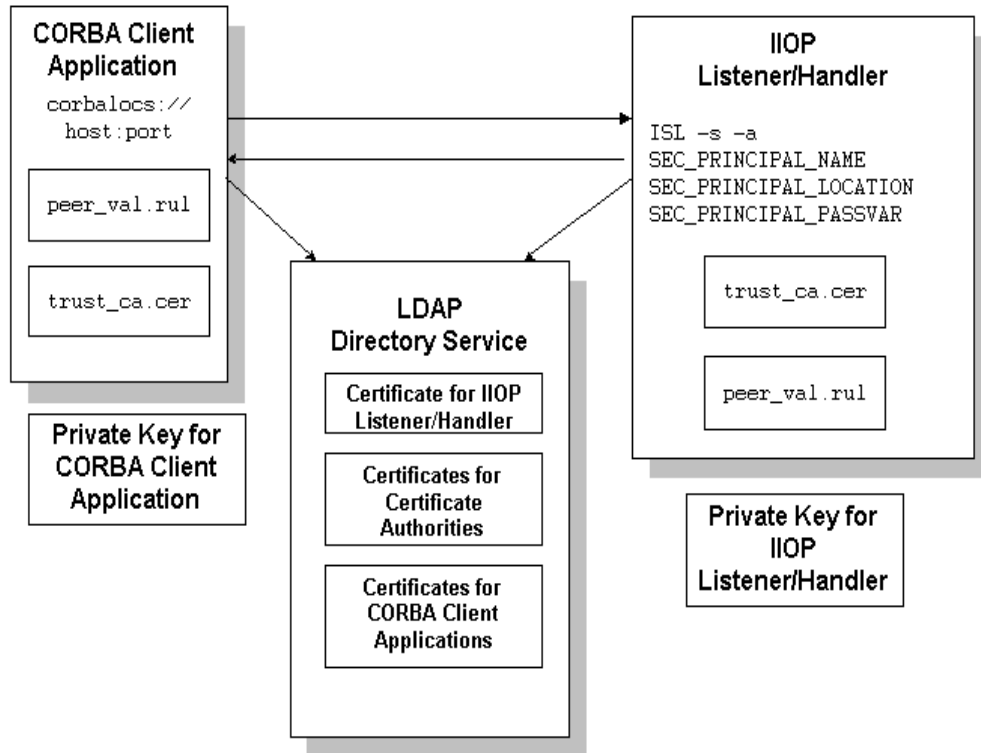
CORBA Client Application

corbalocs://host:port

peer_val.rul

trust_ca.cer

Private Key for CORBA Client Application

IIOP Listener/Handler

ISL -s -a
SEC_PRINCIPAL_NAME
SEC_PRINCIPAL_LOCATION
SEC_PRINCIPAL_PASSVAR

trust_ca.cer

peer_val.rul

Private Key for IIOP Listener/Handler

LDAP Directory Service

Certificate for IIOP Listener/Handler

Certificates for Certificate Authorities

Certificates for CORBA Client Applications